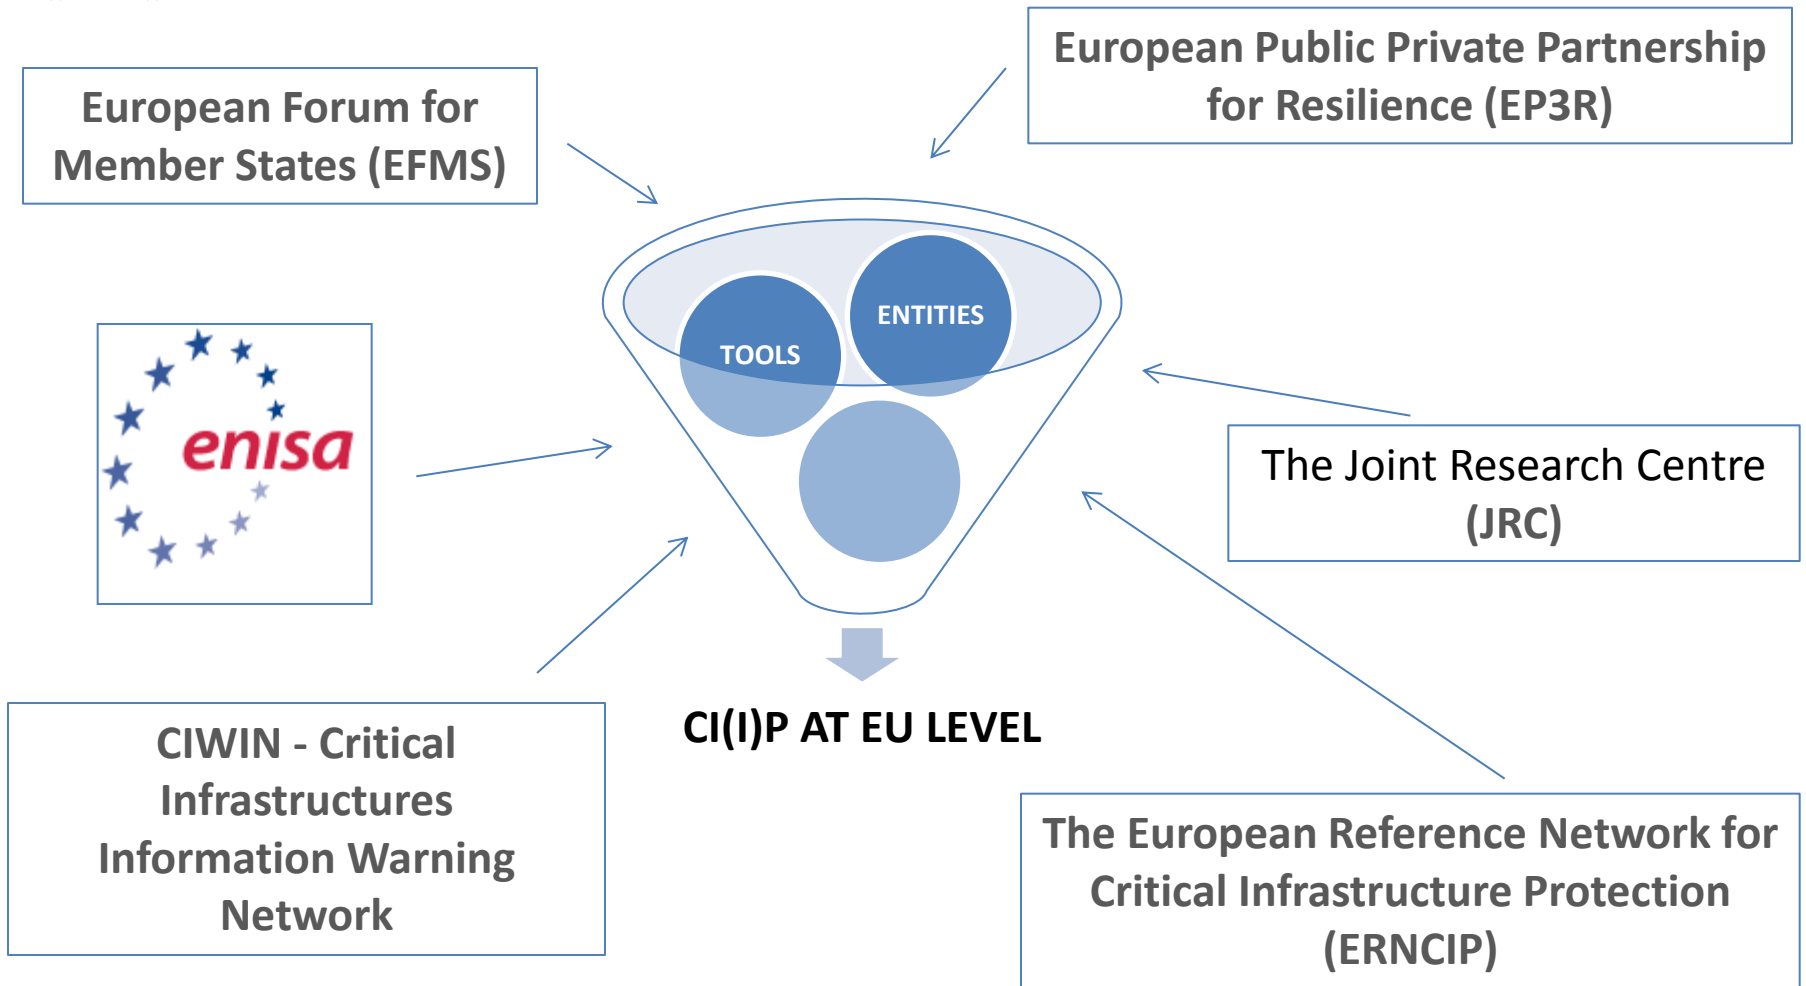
European Forum for Member States (EFMS)

European Public Private Partnership for Resilience (EP3R)

enisa

ENTITIES

TOOLS

The Joint Research Centre (JRC)

CI(I)P AT EU LEVEL

CIWIN - Critical Infrastructures Information Warning Network

The European Reference Network for Critical Infrastructure Protection (ERNCIP)